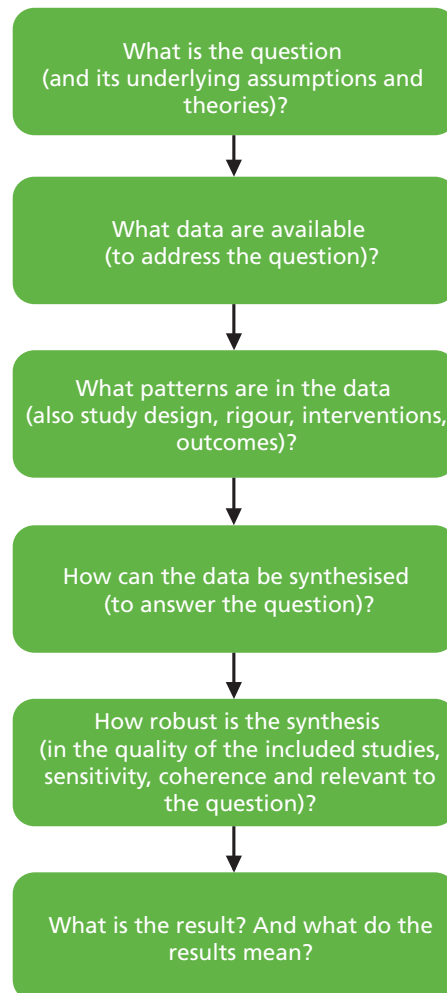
What is the question
(and its underlying assumptions and theories)?

What data are available
(to address the question)?

What patterns are in the data
(also study design, rigour, interventions, outcomes)?

How can the data be synthesised
(to answer the question)?

How robust is the synthesis
(in the quality of the included studies, sensitivity, coherence and relevant to the question)?

What is the result? And what do the results mean?